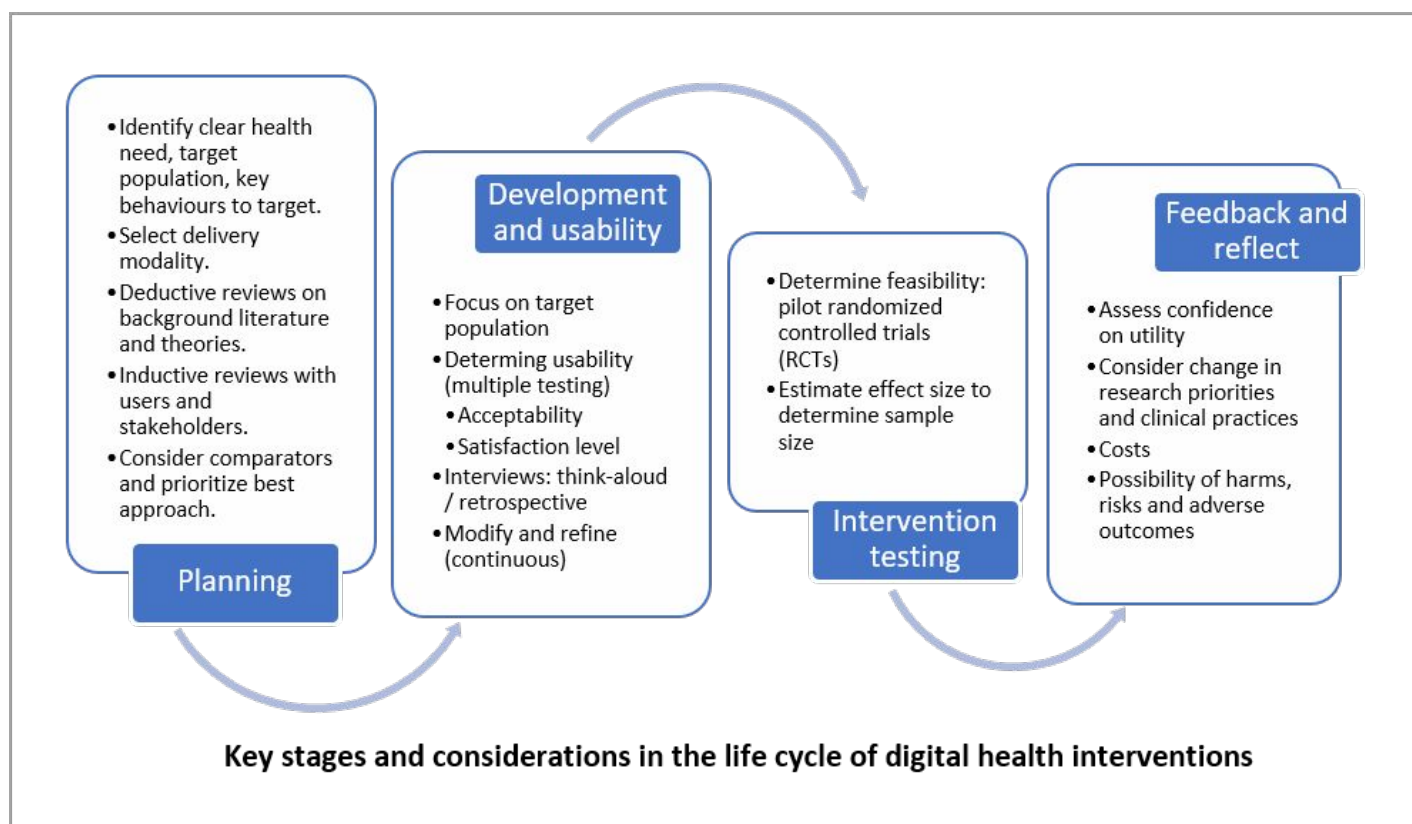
• Identify clear health need, target population, key behaviours to target.
• Select delivery modality.
• Deductive reviews on background literature and theories.
• Inductive reviews with users and stakeholders.
• Consider comparators and prioritize best approach.

Planning

Development and usability

• Focus on target population
• Determing usability (multiple testing)
• Acceptability
• Satisfaction level
• Interviews: think-aloud / retrospective
• Modify and refine (continuous)

• Determine feasibility: pilot randomized controlled trials (RCTs)
• Estimate effect size to determine sample size

Intervention testing

Feedback and reflect

• Assess confidence on utility
• Consider change in research priorities and clinical practices
• Costs
• Possibility of harms, risks and adverse outcomes

Key stages and considerations in the life cycle of digital health interventions